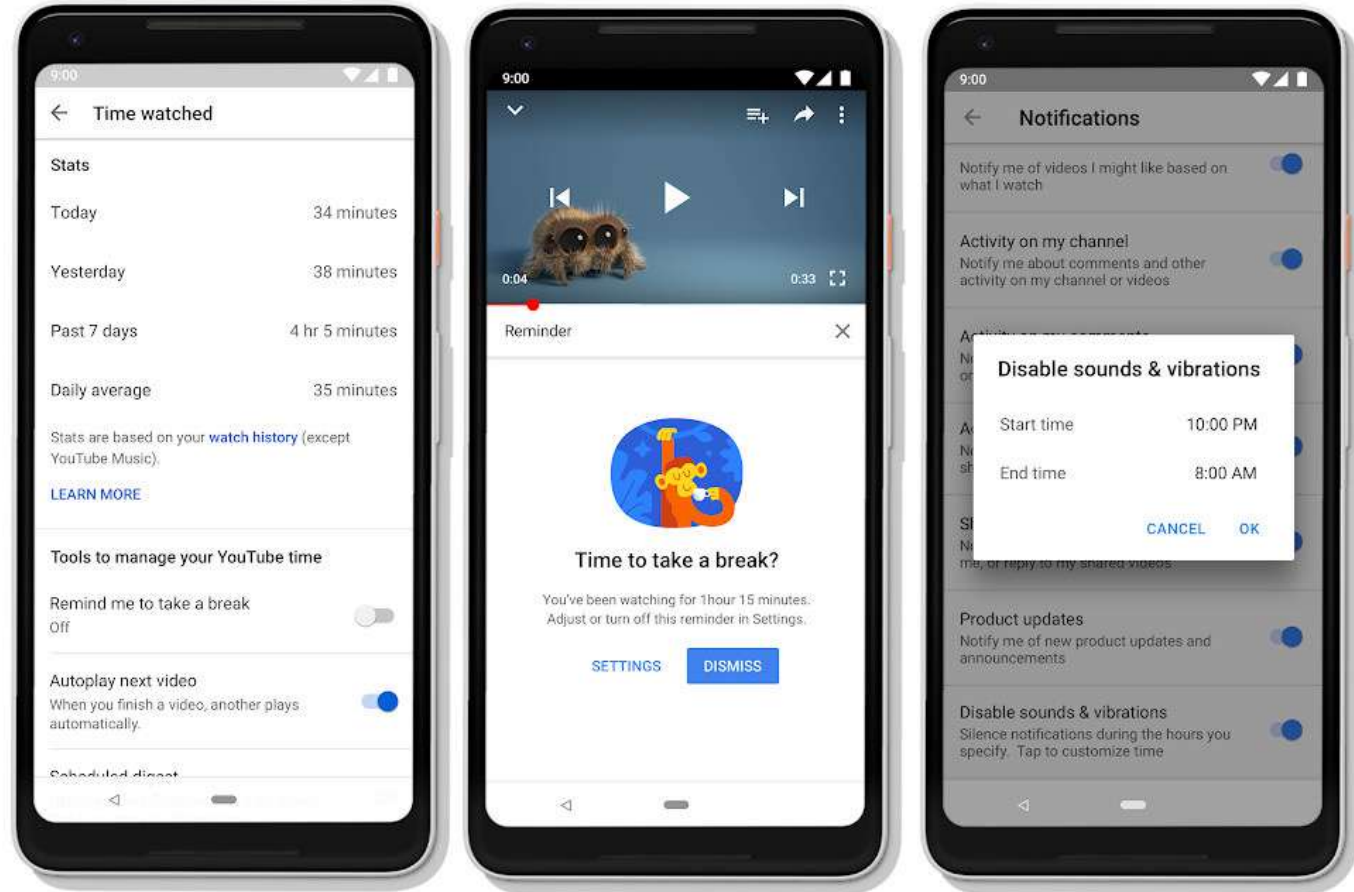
9:00

Time watched

Stats

Today 34 minutes

Yesterday 38 minutes

Past 7 days 4 hr 5 minutes

Daily average 35 minutes

Stats are based on your watch history (except YouTube Music).

LEARN MORE

Tools to manage your YouTube time

Remind me to take a break
Off

Autoplay next video
When you finish a video, another plays automatically.

Scheduled digest

9:00

0:04 0:33

Reminder

Time to take a break?

You've been watching for 1hour 15 minutes. Adjust or turn off this reminder in Settings.

SETTINGS DISMISS

9:00

Notifications

Notify me of videos I might like based on what I watch

Activity on my channel
Notify me about comments and other activity on my channel or videos

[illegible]

Disable sounds & vibrations

Start time 10:00 PM

End time 8:00 AM

CANCEL OK

me, or reply to my shared videos

Product updates
Notify me of new product updates and announcements

Disable sounds & vibrations
Silence notifications during the hours you specify. Tap to customize time